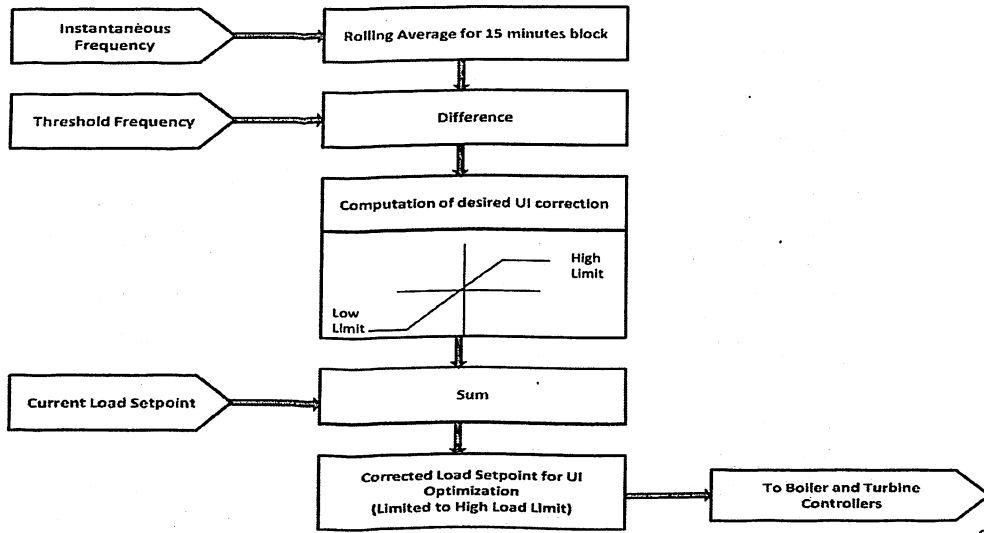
Instantaneous Frequency

Rolling Average for 15 minutes block

Threshold Frequency

Difference

Computation of desired UI correction

High Limit

Low Limit

Current Load Setpoint

Sum

Corrected Load Setpoint for UI Optimization (Limited to High Load Limit)

To Boiler and Turbine Controllers